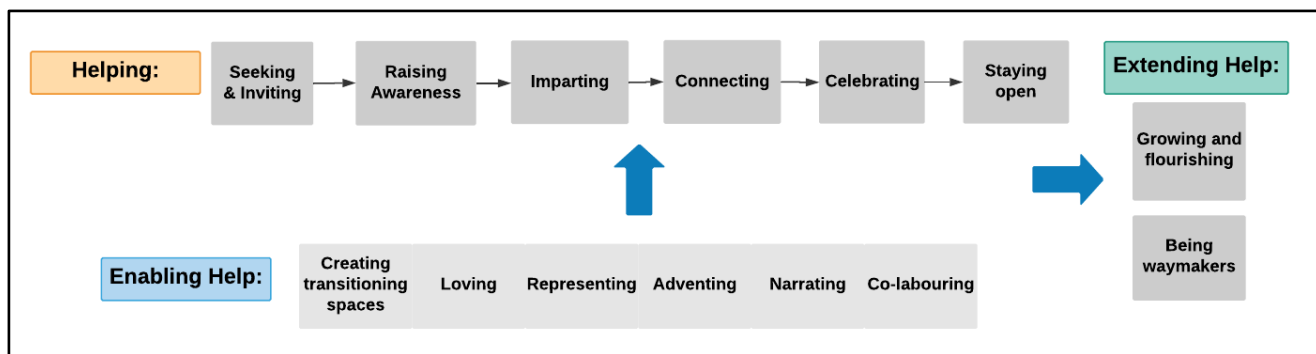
Helping:

Seeking & Inviting

Raising Awareness

Imparting

Connecting

Celebrating

Staying open

Extending Help:

Growing and flourishing

Being waymakers

Enabling Help:

Creating transitioning spaces

Loving

Representing

Adventing

Narrating

Co-labouring